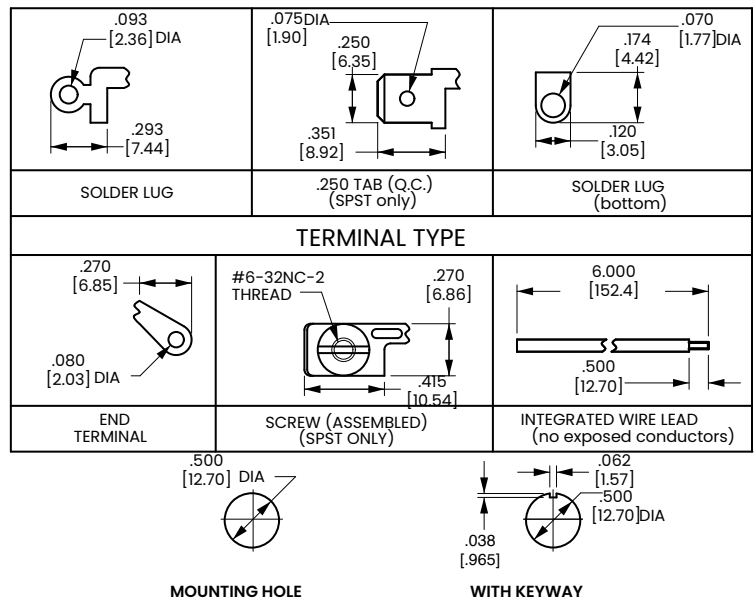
.093
[2.36] DIA

.293
[7.44]

.075DIA
[1.90]

.250
[6.35]

.351
[8.92]

.070
[1.77]DIA

.174
[4.42]

.120
[3.05]

SOLDER LUG

.250 TAB (Q.C.)
(SPST only)

SOLDER LUG
(bottom)

TERMINAL TYPE

.270
[6.85]

.080
[2.03] DIA

#6-32NC-2
THREAD

.270
[6.86]

.415
[10.54]

6.000
[152.4]

.500
[12.70]

END
TERMINAL

SCREW (ASSEMBLED)
(SPST ONLY)

INTEGRATED WIRE LEAD
(no exposed conductors)

.500
[12.70] DIA

.062
[1.57]

.500
[12.70]DIA

.038
[.965]

MOUNTING HOLE

WITH KEYWAY